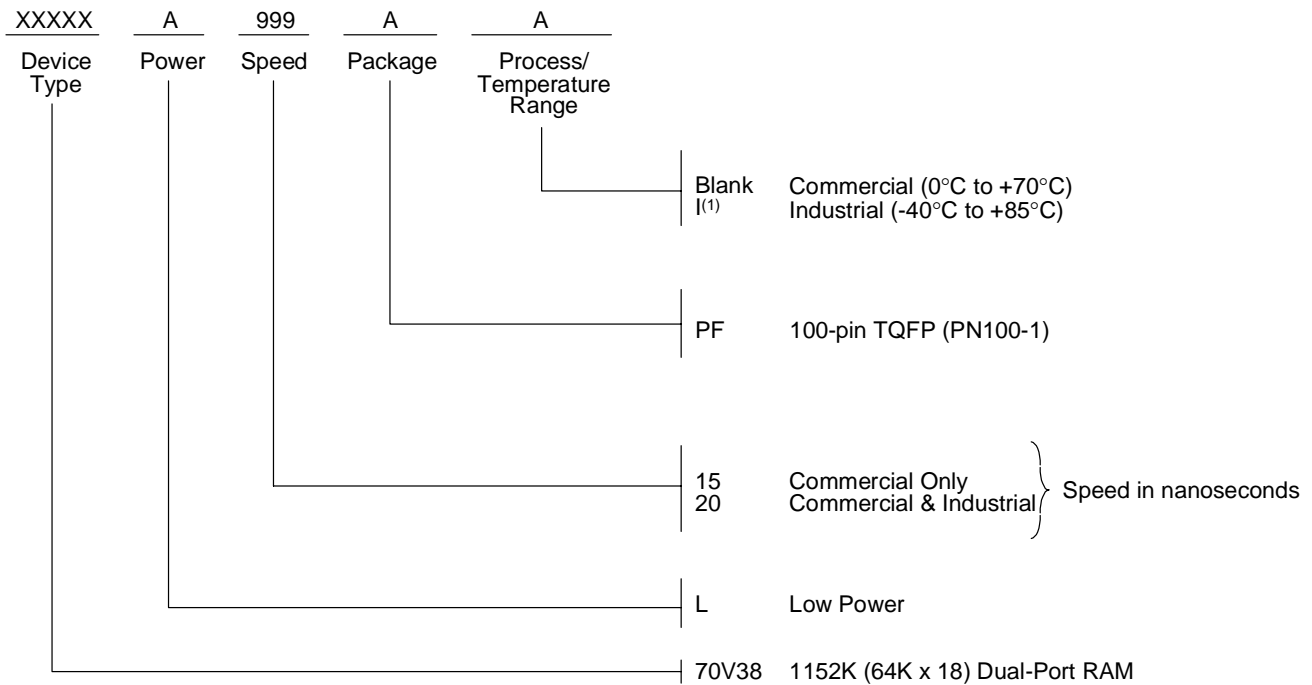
XXXXX A 999 A A

Device Type

Power

Speed

Package

Process/ Temperature Range

Blank Commercial (0°C to +70°C)
I$^{(1)}$ Industrial (-40°C to +85°C)

PF 100-pin TQFP (PN100-1)

15 Commercial Only
20 Commercial & Industrial
Speed in nanoseconds

L Low Power

70V38 1152K (64K x 18) Dual-Port RAM